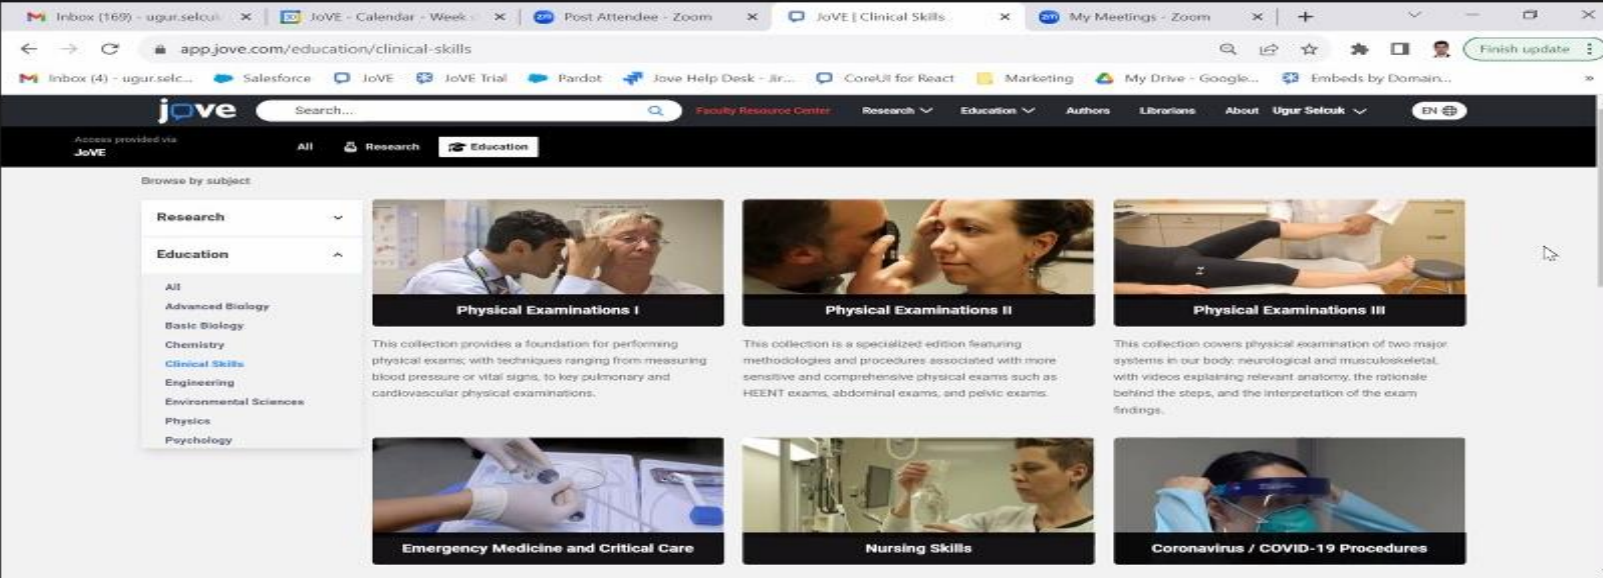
Inbox (169) - ugur.selcuk ×
JoVE - Calendar - Week ×
Post Attendee - Zoom ×
JoVE | Clinical Skills ×
My Meetings - Zoom ×
+

app.jove.com/education/clinical-skills

Finish update

Inbox (4) - ugur.selc... Salesforce JoVE JoVE Trial Pardot Jove Help Desk - Jir... CoreUI for React Marketing My Drive - Google... Embeds by Domain...

jove Search... Faculty Resource Center Research Education Authors Librarians About Ugur Selcuk EN

Access provided via JoVE

All Research Education

Browse by subject

Research

Education

All
Advanced Biology
Basic Biology
Chemistry
Clinical Skills
Engineering
Environmental Sciences
Physics
Psychology

Physical Examinations I

This collection provides a foundation for performing physical exams with techniques ranging from measuring blood pressure or vital signs, to key pulmonary and cardiovascular physical examinations.

Physical Examinations II

This collection is a specialized edition featuring methodologies and procedures associated with more sensitive and comprehensive physical exams such as HEENT exams, abdominal exams, and pelvic exams.

Physical Examinations III

This collection covers physical examination of two major systems in our body: neurological and musculoskeletal, with videos explaining relevant anatomy, the rationale behind the steps, and the interpretation of the exam findings.

Emergency Medicine and Critical Care

Nursing Skills

Coronavirus / COVID-19 Procedures